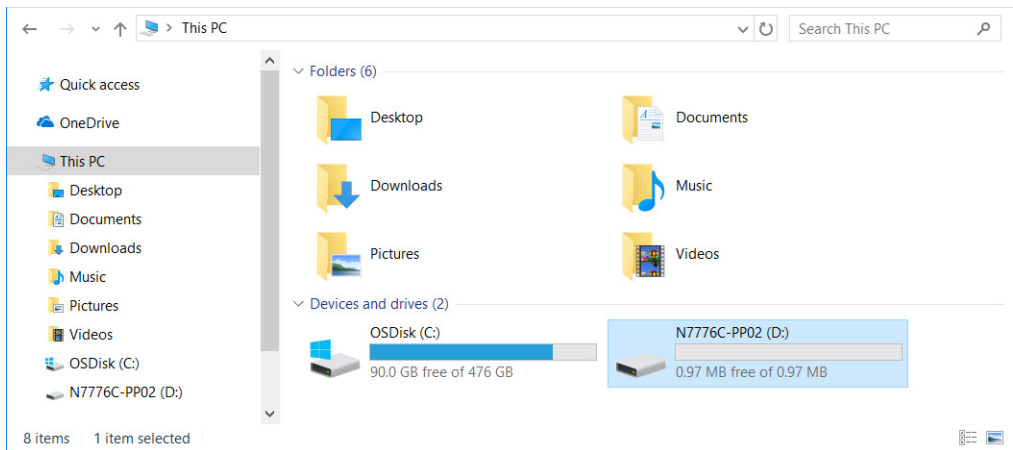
This PC

Search This PC

Quick access
OneDrive
This PC
Desktop
Documents
Downloads
Music
Pictures
Videos
OSDisk (C:)
N7776C-PP02 (D:)

Folders (6)

Desktop
Documents
Downloads
Music
Pictures
Videos

Devices and drives (2)

OSDisk (C:)
90.0 GB free of 476 GB

N7776C-PP02 (D:)
0.97 MB free of 0.97 MB

8 items 1 item selected